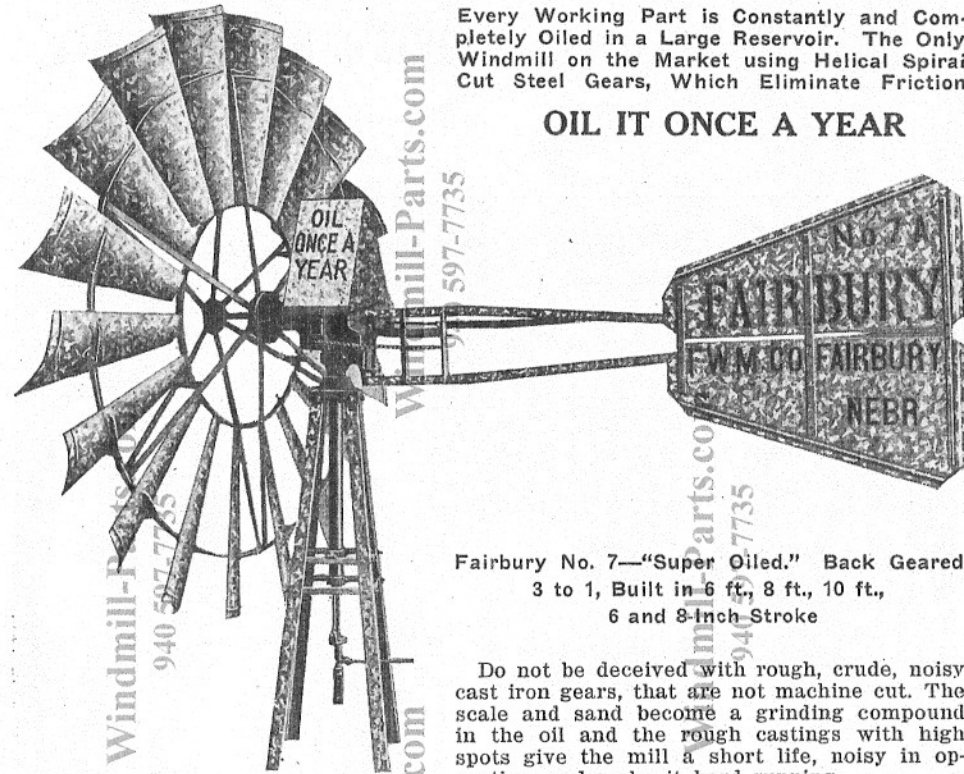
Every Working Part is Constantly and Completely Oiled in a Large Reservoir. The Only Windmill on the Market using Helical Spiral Cut Steel Gears, Which Eliminate Friction

OIL IT ONCE A YEAR

OIL ONCE A YEAR

No. 7 A FAIRBURY F.W.M.CO FAIRBURY NEBR

Windmill-Parts.com 940 597-7735

Windmill-Parts.com 940 597-7735

Windmill-Parts.com 940 597-7735

Windmill-Parts.com 940 597-7735

Fairbury No. 7—"Super Oiled." Back Geared 3 to 1, Built in 6 ft., 8 ft., 10 ft., 6 and 8-Inch Stroke

Do not be deceived with rough, crude, noisy cast iron gears, that are not machine cut. The scale and sand become a grinding compound in the oil and the rough castings with high spots give the mill a short life, noisy in op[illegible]